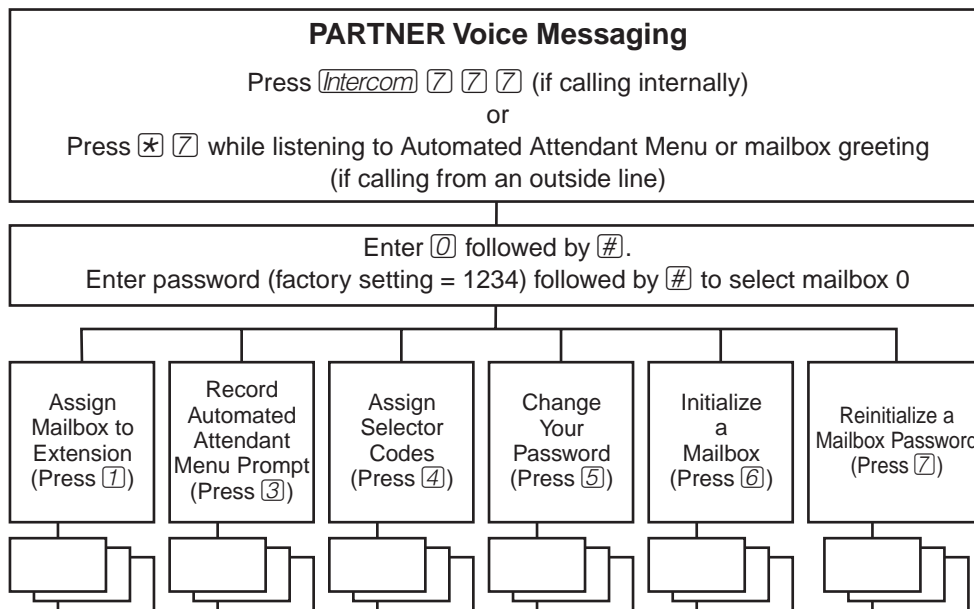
PARTNER Voice Messaging

Press Intercom 7 7 7 (if calling internally)

or

Press ✱ 7 while listening to Automated Attendant Menu or mailbox greeting (if calling from an outside line)

Enter 0 followed by #.

Enter password (factory setting = 1234) followed by # to select mailbox 0

Assign Mailbox to Extension (Press 1)

Record Automated Attendant Menu Prompt (Press 3)

Assign Selector Codes (Press 4)

Change Your Password (Press 5)

Initialize a Mailbox (Press 6)

Reinitialize a Mailbox Passwor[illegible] (Press 7)